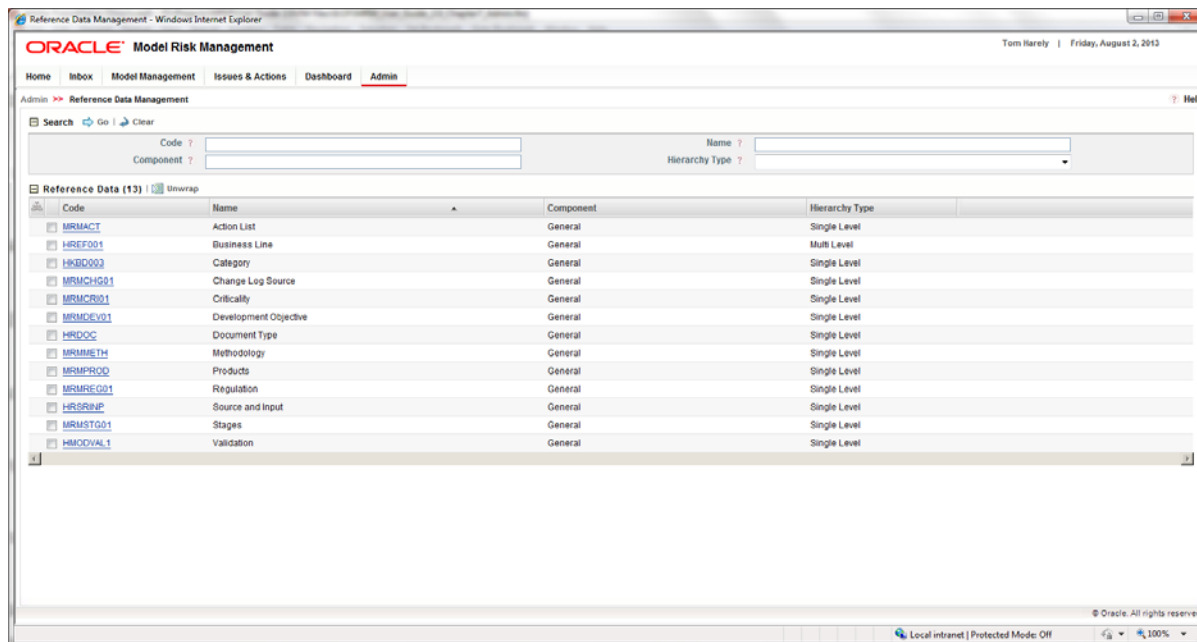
Reference Data Management - Windows Internet Explorer

ORACLE Model Risk Management

Tom Harely | Friday, August 2, 2013

Home Inbox Model Management Issues & Actions Dashboard Admin

Admin >> Reference Data Management

? Hel

Search Go | Clear

Code ?

Name ?

Component ?

Hierarchy Type ?

Reference Data (13) | Unwrap

| Code | Name | Component | Hierarchy Type |
|---|---|---|---|
| MRMACT | Action List | General | Single Level |
| HREF001 | Business Line | General | Multi Level |
| HKBD003 | Category | General | Single Level |
| MRMCHG01 | Change Log Source | General | Single Level |
| MRMCRI01 | Criticality | General | Single Level |
| MRMDEV01 | Development Objective | General | Single Level |
| HRDOC | Document Type | General | Single Level |
| MRMMETH | Methodology | General | Single Level |
| MRMPROD | Products | General | Single Level |
| MRMREG01 | Regulation | General | Single Level |
| HRSRINP | Source and Input | General | Single Level |
| MRMSTG01 | Stages | General | Single Level |
| HMODVAL1 | Validation | General | Single Level |

© Oracle. All rights reserve

Local intranet | Protected Mode: Off

100%